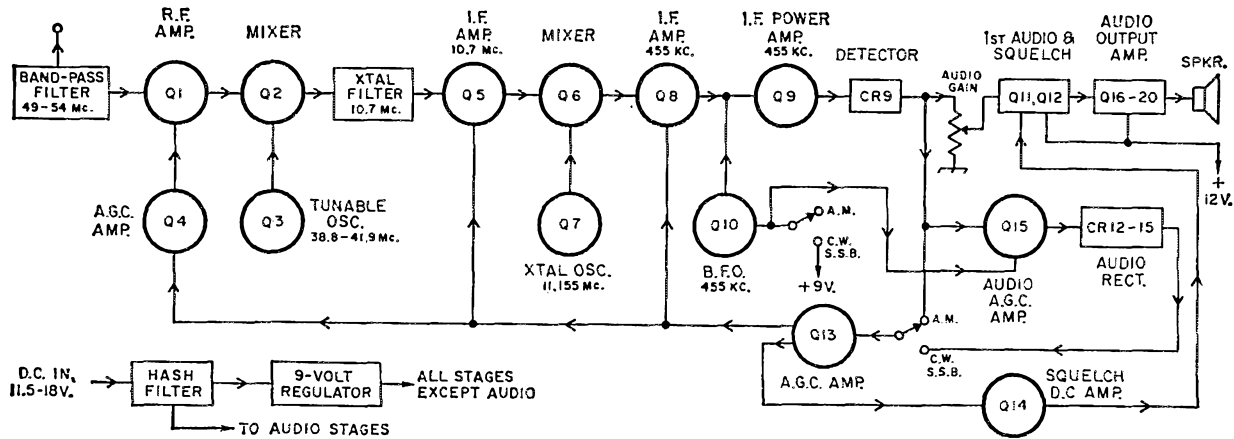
R.F. AMP.

MIXER

I.F. AMP. 10.7 Mc.

MIXER

I.F. AMP. 455 KC.

I.F. POWER AMP. 455 KC.

DETECTOR

1st AUDIO & SQUELCH

AUDIO OUTPUT AMP.

SPKR.

BAND-PASS FILTER 49-54 Mc.

Q1

Q2

XTAL FILTER 10.7 Mc.

Q5

Q6

Q8

Q9

CR9

AUDIO GAIN

Q11, Q12

Q16-20

+ 12V.

A.G.C. AMP.

Q4

Q3

TUNABLE OSC. 38.8-41.9 Mc.

Q7

XTAL OSC. 11,155 Mc.

Q10

B.F.O. 455 KC.

A.M.

C.W. S.S.B.

+9V.

Q15

AUDIO A.G.C. AMP.

CR12-15

AUDIO RECT.

Q13

A.M.

C.W. S.S.B.

A.G.C. AMP.

Q14

SQUELCH D.C. AMP.

D.C. IN, 11.5-18V.

HASH FILTER

9-VOLT REGULATOR

ALL STAGES EXCEPT AUDIO

TO AUDIO STAGES